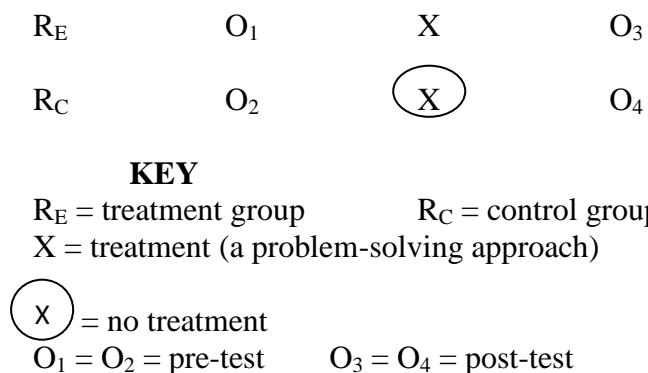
$R_E$ $O_1$ X $O_3$

$R_C$ $O_2$ X $O_4$

**KEY**

$R_E$ = treatment group $R_C$ = control group
X = treatment (a problem-solving approach)

X = no treatment
$O_1 = O_2$ = pre-test $O_3 = O_4$ = post-test